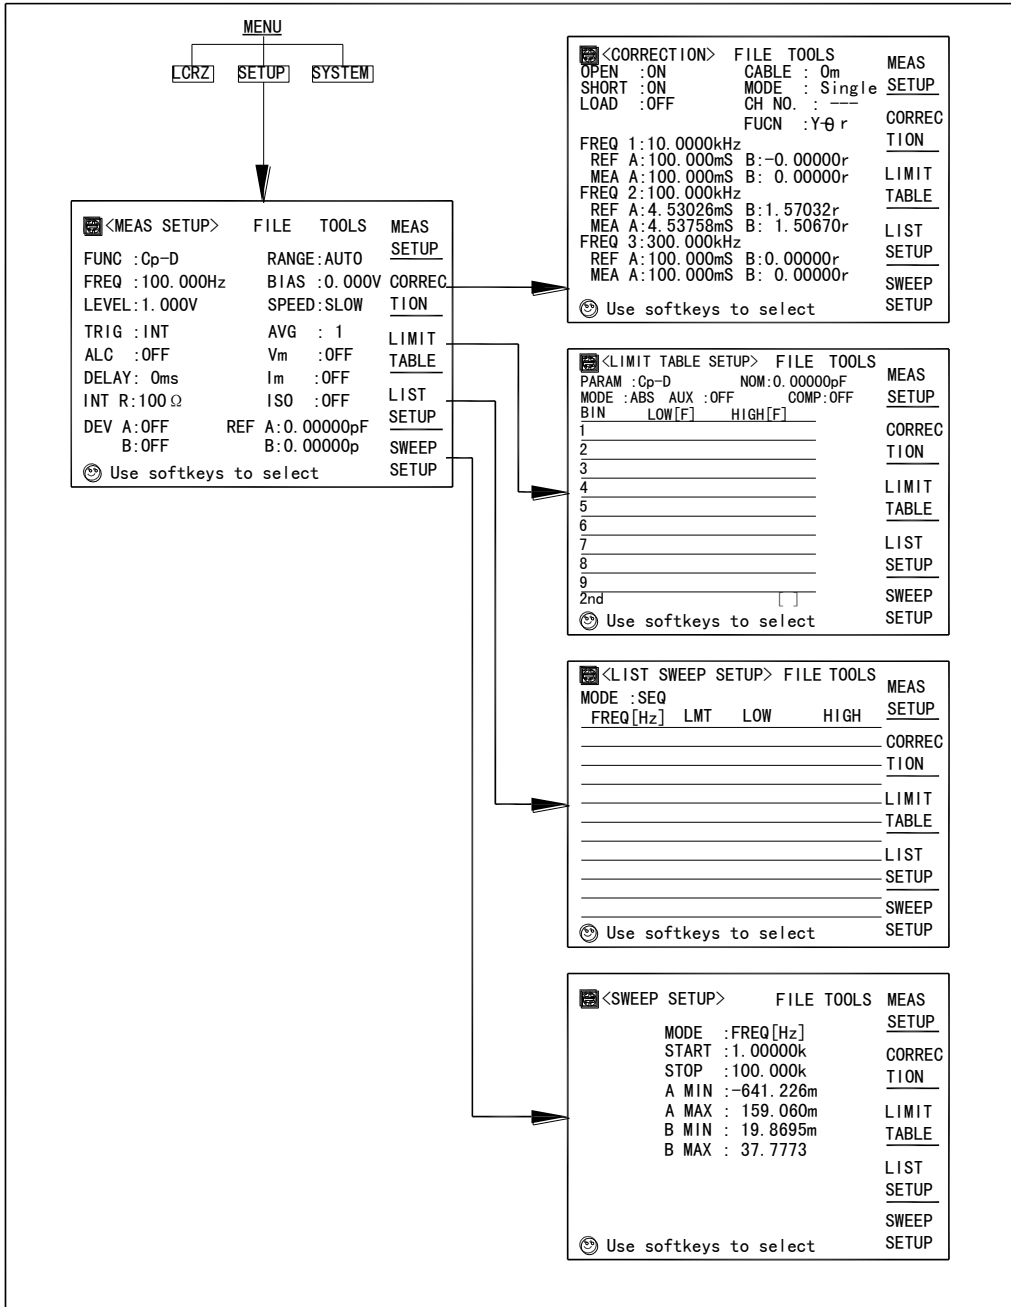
MENU

LCRZ SETUP SYSTEM

<MEAS SETUP> FILE TOOLS
FUNC :Cp-D RANGE:AUTO
FREQ :100.000Hz BIAS :0.000V
LEVEL:1.000V SPEED:SLOW
TRIG :INT AVG : 1
ALC :OFF Vm :OFF
DELAY: 0ms Im :OFF
INT R:100Ω ISO :OFF
DEV A:OFF REF A:0.00000pF
B:OFF B:0.00000p
Use softkeys to select

MEAS SETUP
CORRECTION
LIMIT TABLE
LIST SETUP
SWEEP SETUP

<CORRECTION> FILE TOOLS
OPEN :ON CABLE : 0m
SHORT :ON MODE : Single
LOAD :OFF CH NO. : ---
FUCN :Y-θr
FREQ 1:10.0000kHz
REF A:100.000mS B:-0.00000r
MEA A:100.000mS B: 0.00000r
FREQ 2:100.000kHz
REF A:4.53026mS B:1.57032r
MEA A:4.53758mS B: 1.50670r
FREQ 3:300.000kHz
REF A:100.000mS B:0.00000r
MEA A:100.000mS B: 0.00000r
Use softkeys to select

MEAS SETUP
CORRECTION
LIMIT TABLE
LIST SETUP
SWEEP SETUP

<LIMIT TABLE SETUP> FILE TOOLS
PARAM :Cp-D NOM:0.00000pF
MODE :ABS AUX :OFF COMP:OFF
BIN LOW[F] HIGH[F]
1
2
3
4
5
6
7
8
9
2nd [ ]
Use softkeys to select

MEAS SETUP
CORRECTION
LIMIT TABLE
LIST SETUP
SWEEP SETUP

<LIST SWEEP SETUP> FILE TOOLS
MODE :SEQ
FREQ[Hz] LMT LOW HIGH
Use softkeys to select

MEAS SETUP
CORRECTION
LIMIT TABLE
LIST SETUP
SWEEP SETUP

<SWEEP SETUP> FILE TOOLS
MODE :FREQ[Hz]
START :1.00000k
STOP :100.000k
A MIN :-641.226m
A MAX : 159.060m
B MIN : 19.8695m
B MAX : 37.7773
Use softkeys to select

MEAS SETUP
CORRECTION
LIMIT TABLE
LIST SETUP
SWEEP SETUP